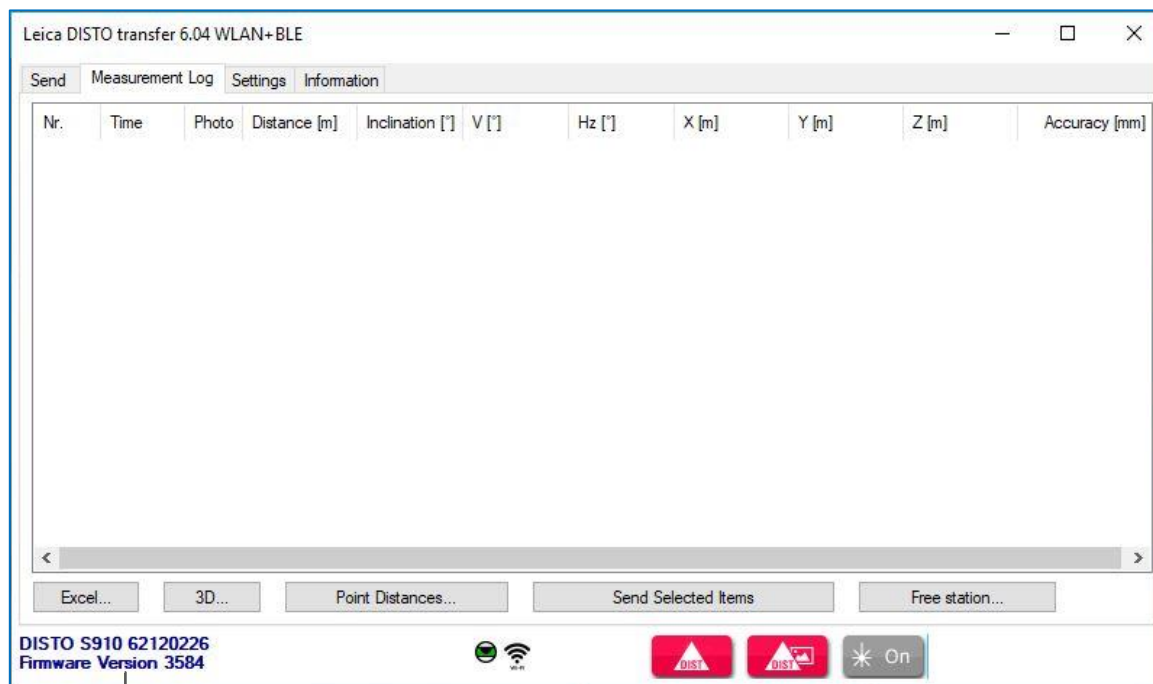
Leica DISTO transfer 6.04 WLAN+BLE

Send | Measurement Log | Settings | Information

| Nr. | Time | Photo | Distance [m] | Inclination [°] | V [°] | Hz [°] | X [m] | Y [m] | Z [m] | Accuracy [mm] |
|---|---|---|---|---|---|---|---|---|---|---|

Excel... | 3D... | Point Distances... | Send Selected Items | Free station...

DISTO S910 62120226
Firmware Version 3584

DIST DIST On